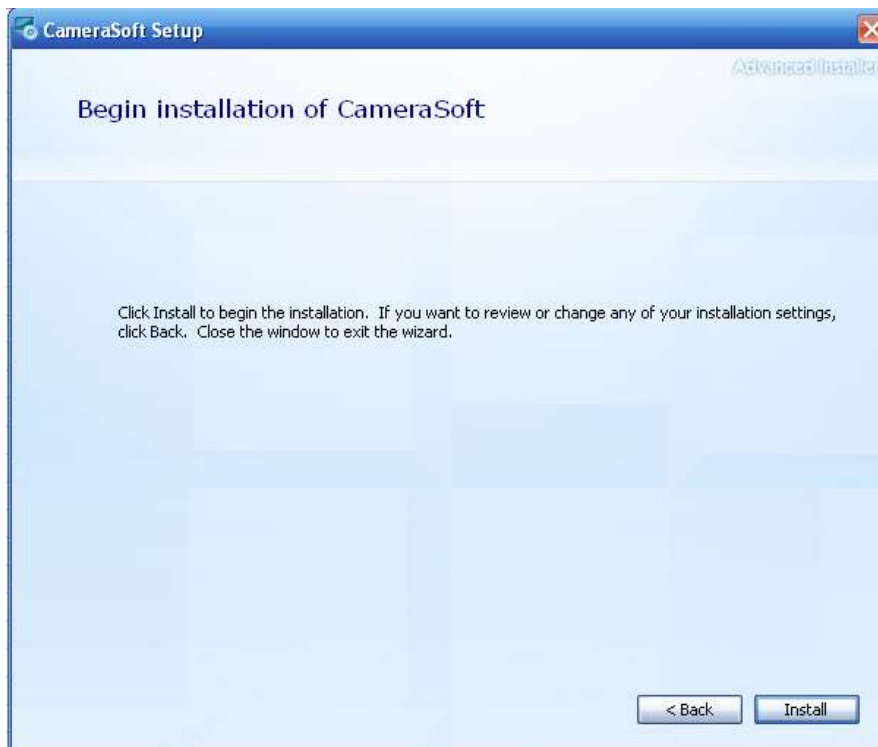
CameraSoft Setup

Advanced Installer

Begin installation of CameraSoft

Click Install to begin the installation. If you want to review or change any of your installation settings, click Back. Close the window to exit the wizard.

< Back

Install